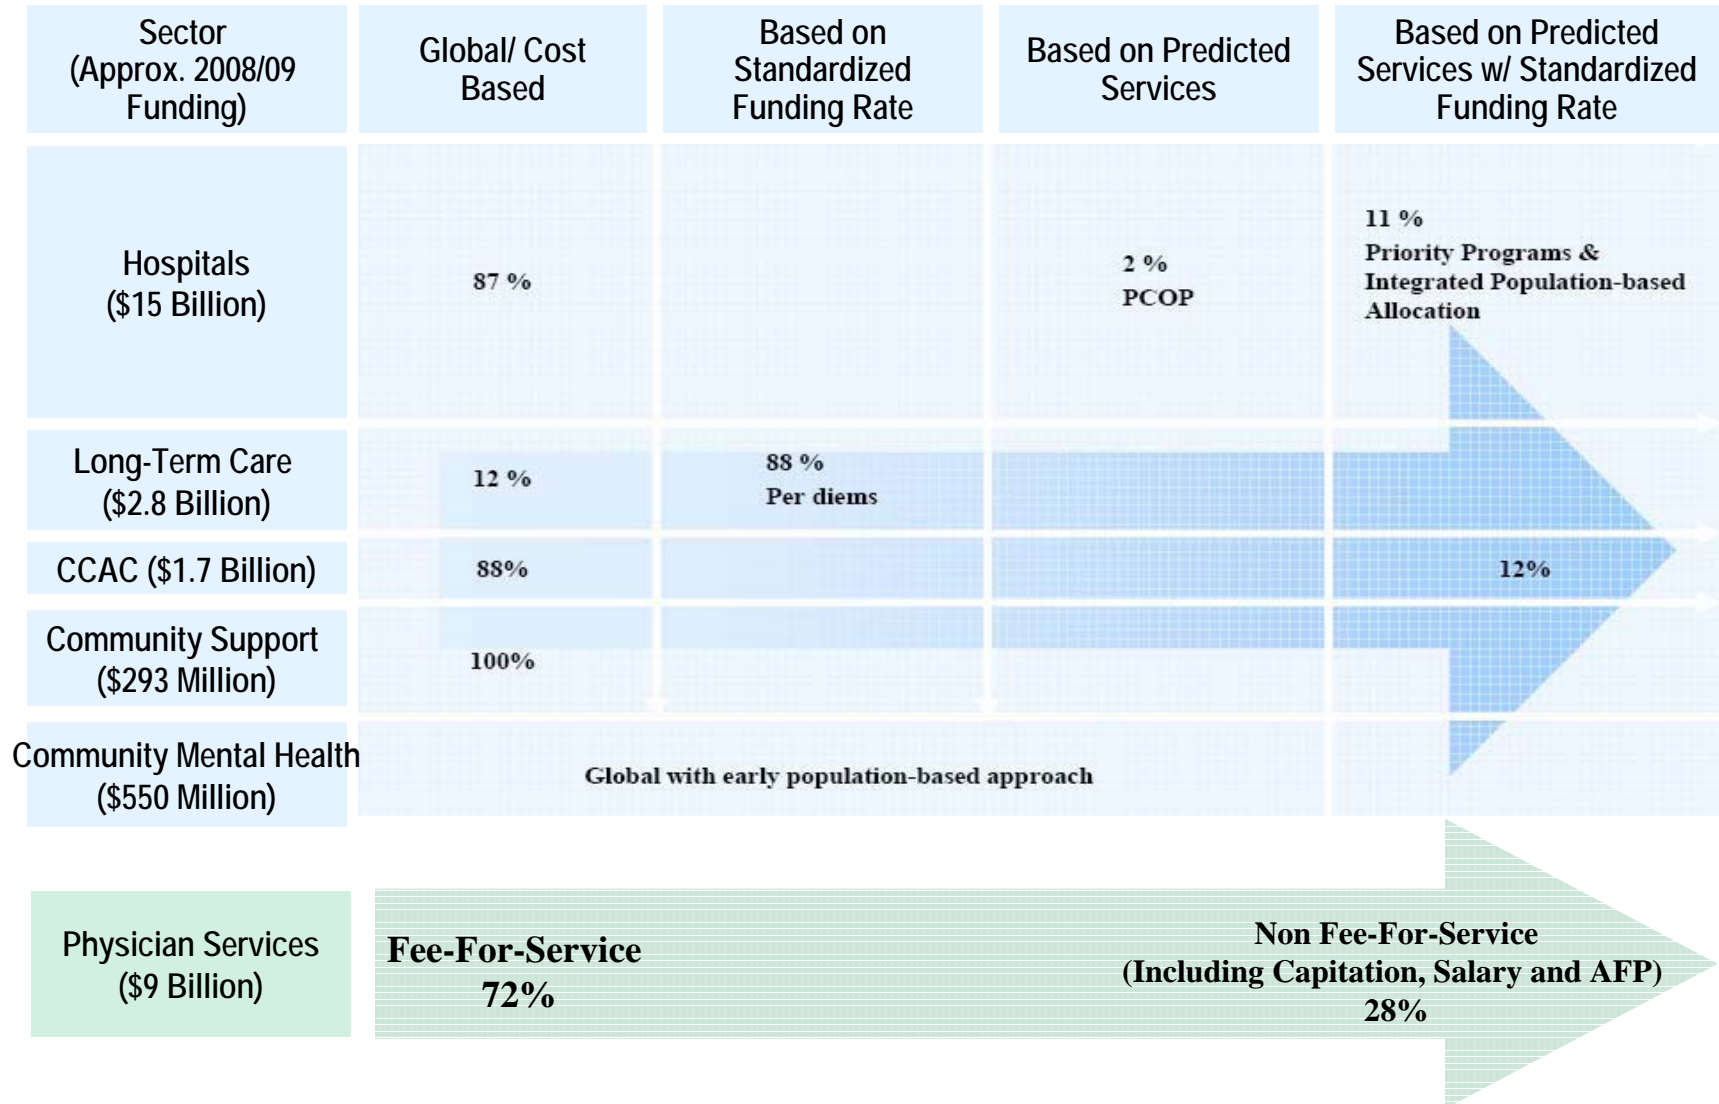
| Sector (Approx. 2008/09 Funding) | Global/ Cost Based | Based on Standardized Funding Rate | Based on Predicted Services | Based on Predicted Services w/ Standardized Funding Rate |
|---|---|---|---|---|
| Hospitals (\$15 Billion) | 87 % | | 2 % PCOP | 11 % Priority Programs & Integrated Population-based Allocation |
| Long-Term Care (\$2.8 Billion) | 12 % | 88 % Per diems | | |
| CCAC (\$1.7 Billion) | 88% | | | 12% |
| Community Support (\$293 Million) | 100% | | | |
| Community Mental Health (\$550 Million) | Global with early population-based approach | | | |

Physician Services (\$9 Billion)

Fee-For-Service 72%

Non Fee-For-Service (Including Capitation, Salary and AFP) 28%